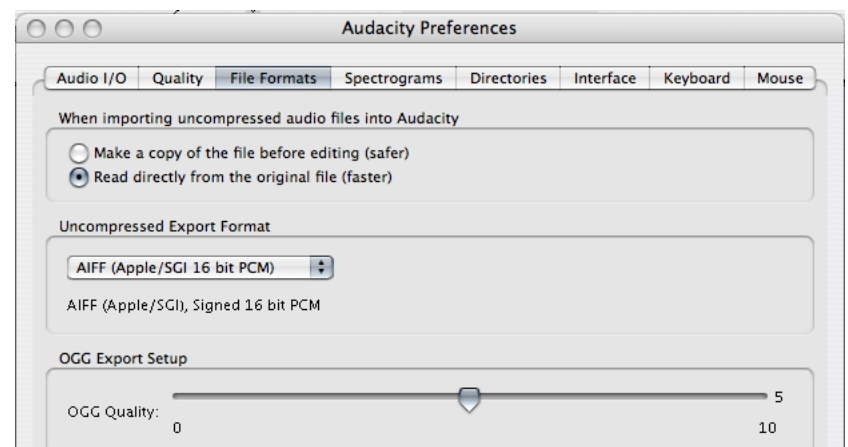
Audacity Preferences

Audio I/O | Quality | File Formats | Spectrograms | Directories | Interface | Keyboard | Mouse

When importing uncompressed audio files into Audacity

Make a copy of the file before editing (safer)
Read directly from the original file (faster)

Uncompressed Export Format

AIFF (Apple/SGI 16 bit PCM)

AIFF (Apple/SGI), Signed 16 bit PCM

OGG Export Setup

OGG Quality:

5

0

10